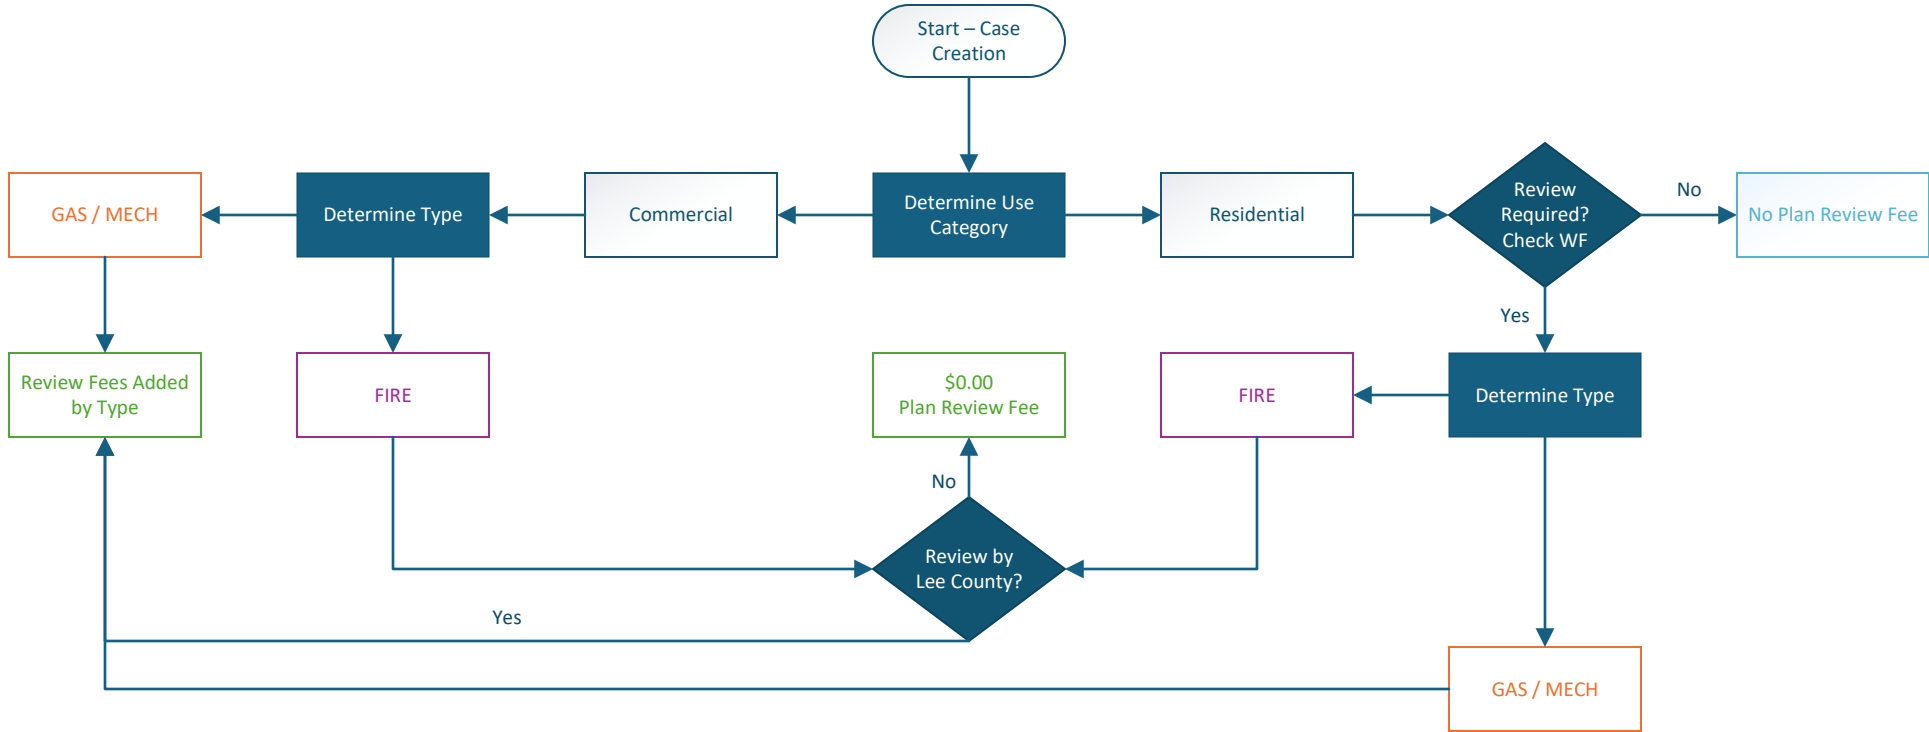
Start – Case Creation

GAS / MECH

Determine Type

Commercial

Determine Use Category

Residential

Review Required? Check WF

No

No Plan Review Fee

Yes

Review Fees Added by Type

FIRE

$0.00 Plan Review Fee

FIRE

Determine Type

No

Review by Lee County?

Yes

GAS / MECH